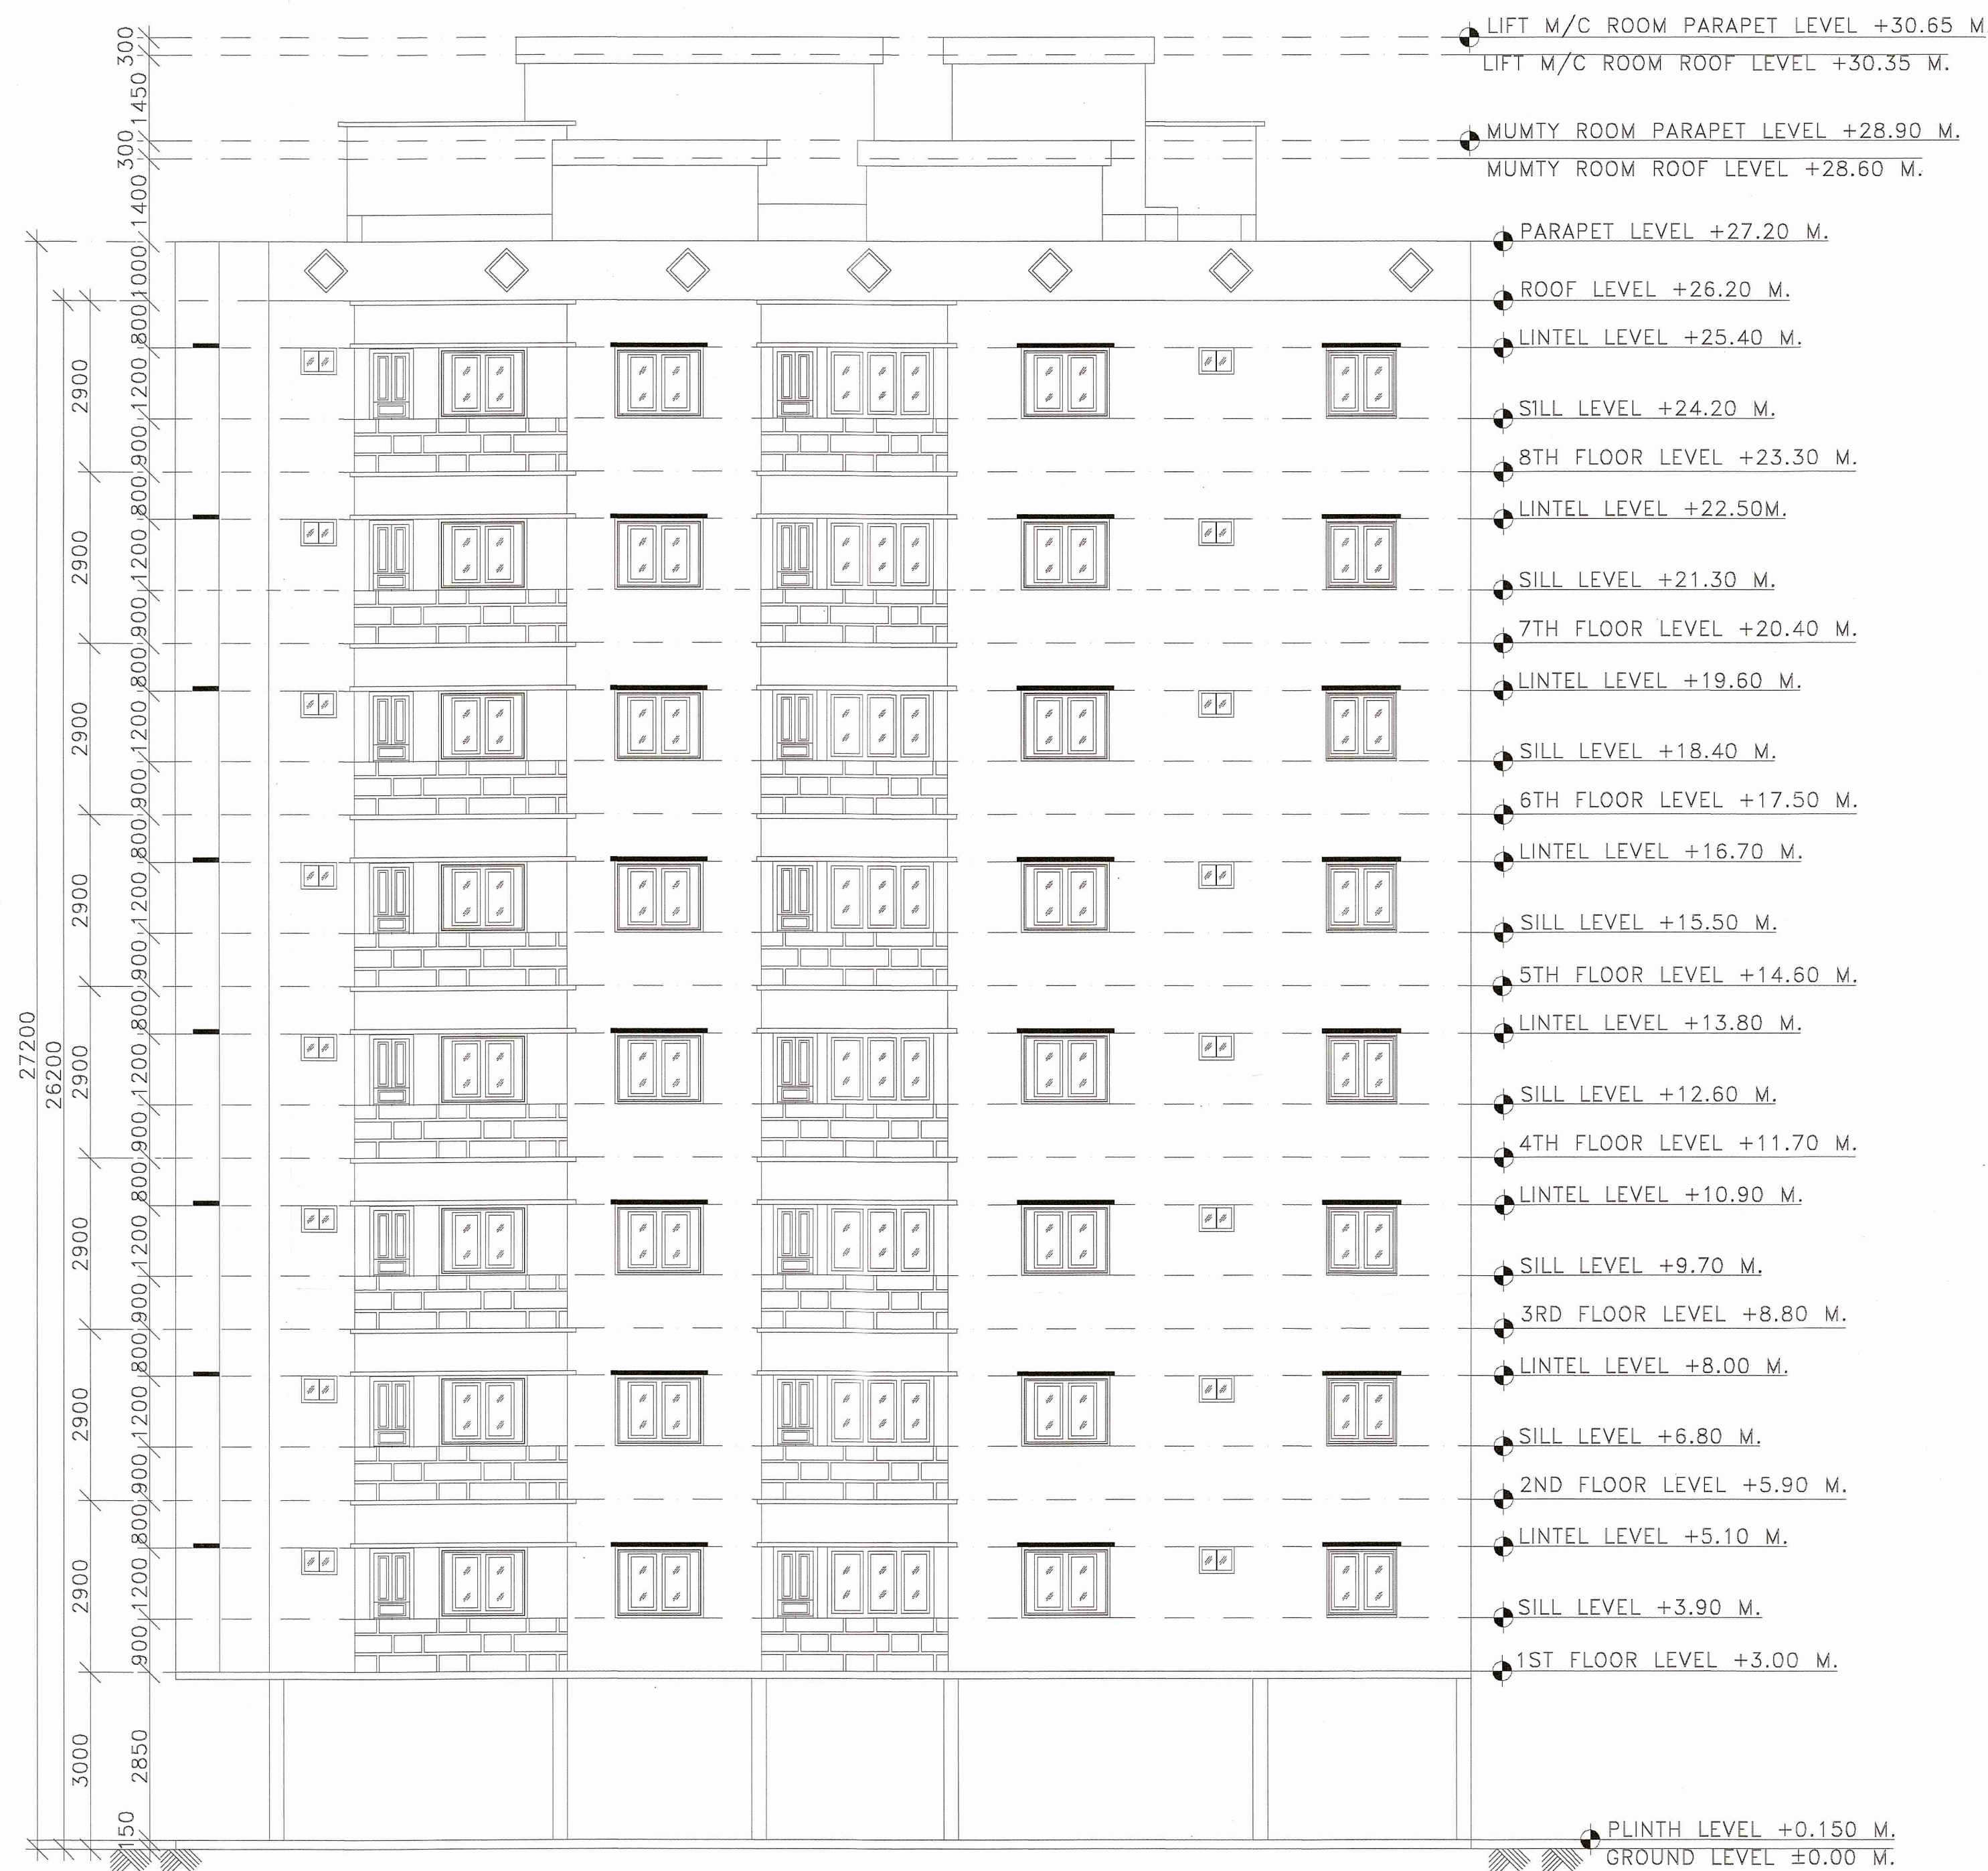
LIFT M/C ROOM PARAPET LEVEL +30.65 M
LIFT M/C ROOM ROOF LEVEL +30.35 M.
MUMTY ROOM PARAPET LEVEL +28.90 M.
MUMTY ROOM ROOF LEVEL +28.60 M.
PARAPET LEVEL +27.20 M.
ROOF LEVEL +26.20 M.
LINTEL LEVEL +25.40 M.
SILL LEVEL +24.20 M.
8TH FLOOR LEVEL +23.30 M.
LINTEL LEVEL +22.50M.
SILL LEVEL +21.30 M.
7TH FLOOR LEVEL +20.40 M.
LINTEL LEVEL +19.60 M.
SILL LEVEL +18.40 M.
6TH FLOOR LEVEL +17.50 M.
LINTEL LEVEL +16.70 M.
SILL LEVEL +15.50 M.
5TH FLOOR LEVEL +14.60 M.
LINTEL LEVEL +13.80 M.
SILL LEVEL +12.60 M.
4TH FLOOR LEVEL +11.70 M.
LINTEL LEVEL +10.90 M.
SILL LEVEL +9.70 M.
3RD FLOOR LEVEL +8.80 M.
LINTEL LEVEL +8.00 M.
SILL LEVEL +6.80 M.
2ND FLOOR LEVEL +5.90 M.
LINTEL LEVEL +5.10 M.
SILL LEVEL +3.90 M.
1ST FLOOR LEVEL +3.00 M.
PLINTH LEVEL +0.150 M.
GROUND LEVEL ±0.00 M.

300
1450
300
1400
1000
800
1200
900
800
1200
900
800
1200
900
800
1200
900
800
1200
900
800
1200
900
800
1200
900
800
1200
900
2850
150
2900
2900
2900
2900
2900
2900
2900
2900
3000
27200
26200